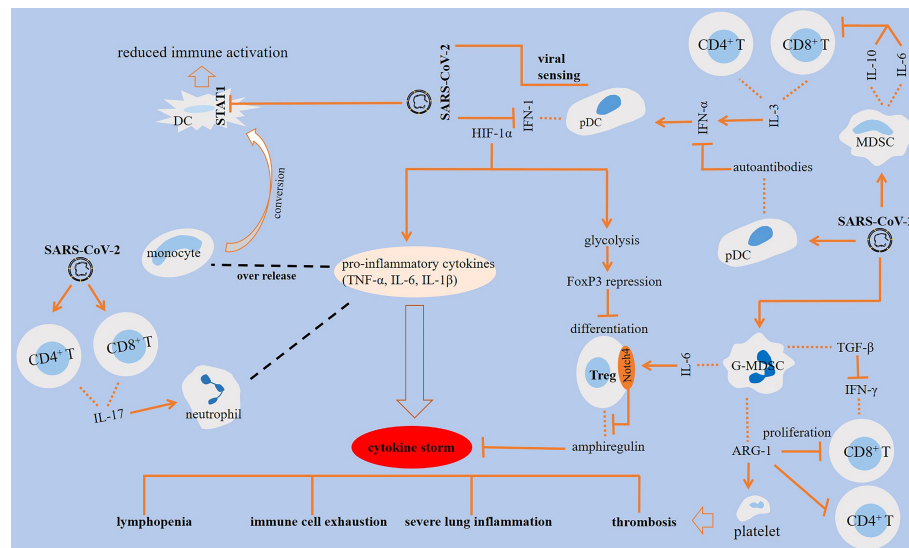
reduced immune activation

DC

STAT1

SARS-CoV-2

viral sensing

IFN-1

HIF-1α

pDC

CD4$^+$ T

CD8$^+$ T

IL-10

IL-6

IL-3

IFN-α

MDSC

autoantibodies

conversion

SARS-CoV-2

monocyte

over release

pro-inflammatory cytokines (TNF-α, IL-6, IL-1β)

glycolysis

FoxP3 repression

differentiation

pDC

SARS-CoV-2

CD4$^+$ T

CD8$^+$ T

IL-17

neutrophil

Treg

Notch4

IL-6

G-MDSC

TGF-β

IFN-γ

amphiregulin

cytokine storm

ARG-1

proliferation

CD8$^+$ T

lymphopenia

immune cell exhaustion

severe lung inflammation

thrombosis

platelet

CD4$^+$ T